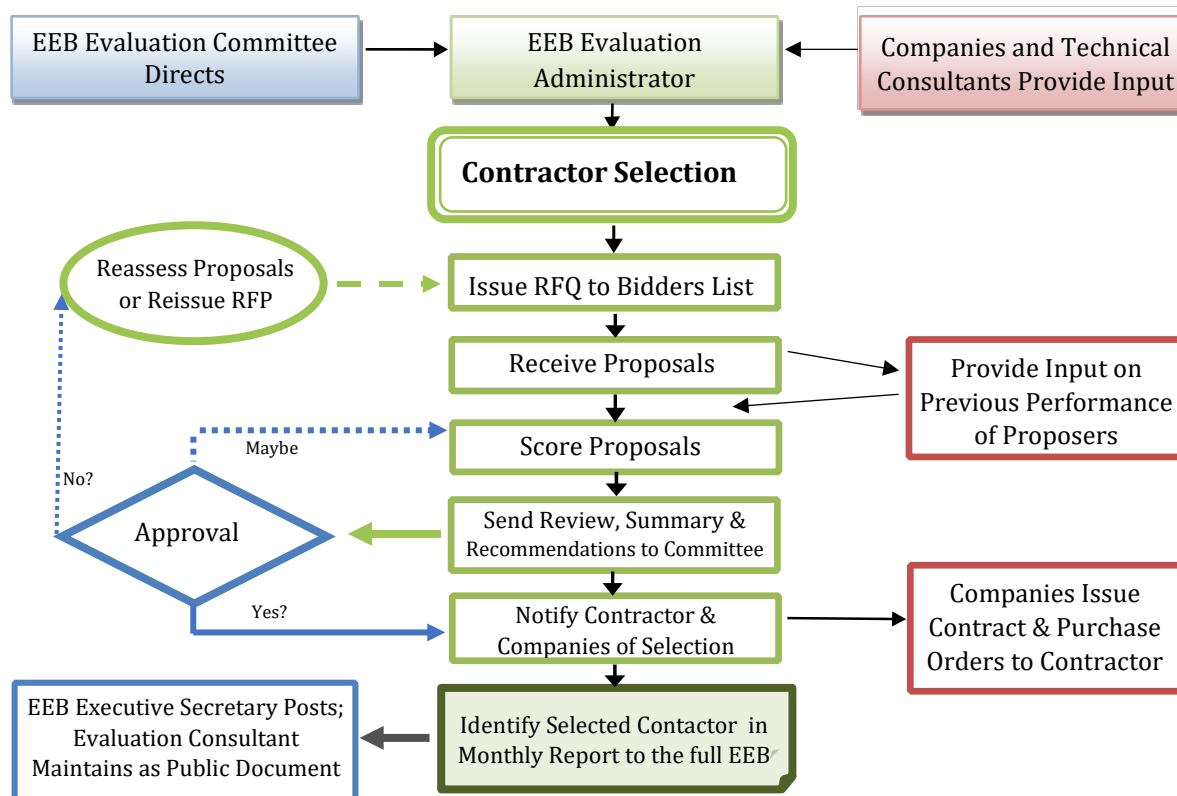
EEB Evaluation Committee Directs

EEB Evaluation Administrator

Companies and Technical Consultants Provide Input

Contractor Selection

Reassess Proposals or Reissue RFP

Issue RFQ to Bidders List

Receive Proposals

Provide Input on Previous Performance of Proposers

Maybe

Score Proposals

No?

Approval

Send Review, Summary & Recommendations to Committee

Yes?

Notify Contractor & Companies of Selection

Companies Issue Contract & Purchase Orders to Contractor

EEB Executive Secretary Posts; Evaluation Consultant Maintains as Public Document

Identify Selected Contactor in Monthly Report to the full EEB